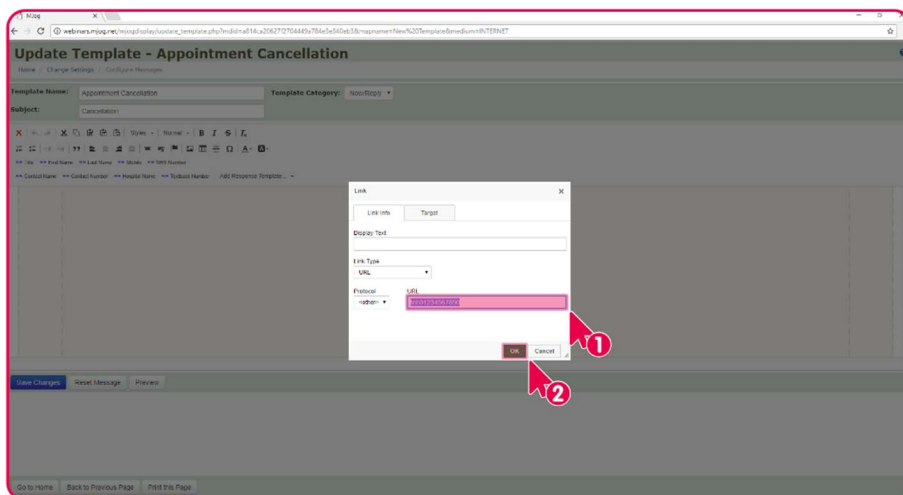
MJog

webinars.mjog.net/mjog/display/update_template.php?mdid=a814ca20627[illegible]&mapname=New%20Template&medium=INTERNET

Update Template - Appointment Cancellation

Home / Change Settings / Configure Messages

Template Name: Appointment Cancellation

Template Category: NoReply

Subject: Cancellation

Styles Normal B I S $I_x$

<< Title << First Name << Last Name << Mobile << NHS Number

<< Contact Name << Contact Number << Hospital Name << Textback Number Add Response Template...

Link

Link Info Target

Display Text

Link Type

URL

Protocol

<other>

URL

tel:01234567890

OK Cancel

1

2

Save Changes Reset Message Preview

Go to Home Back to Previous Page Print this Page